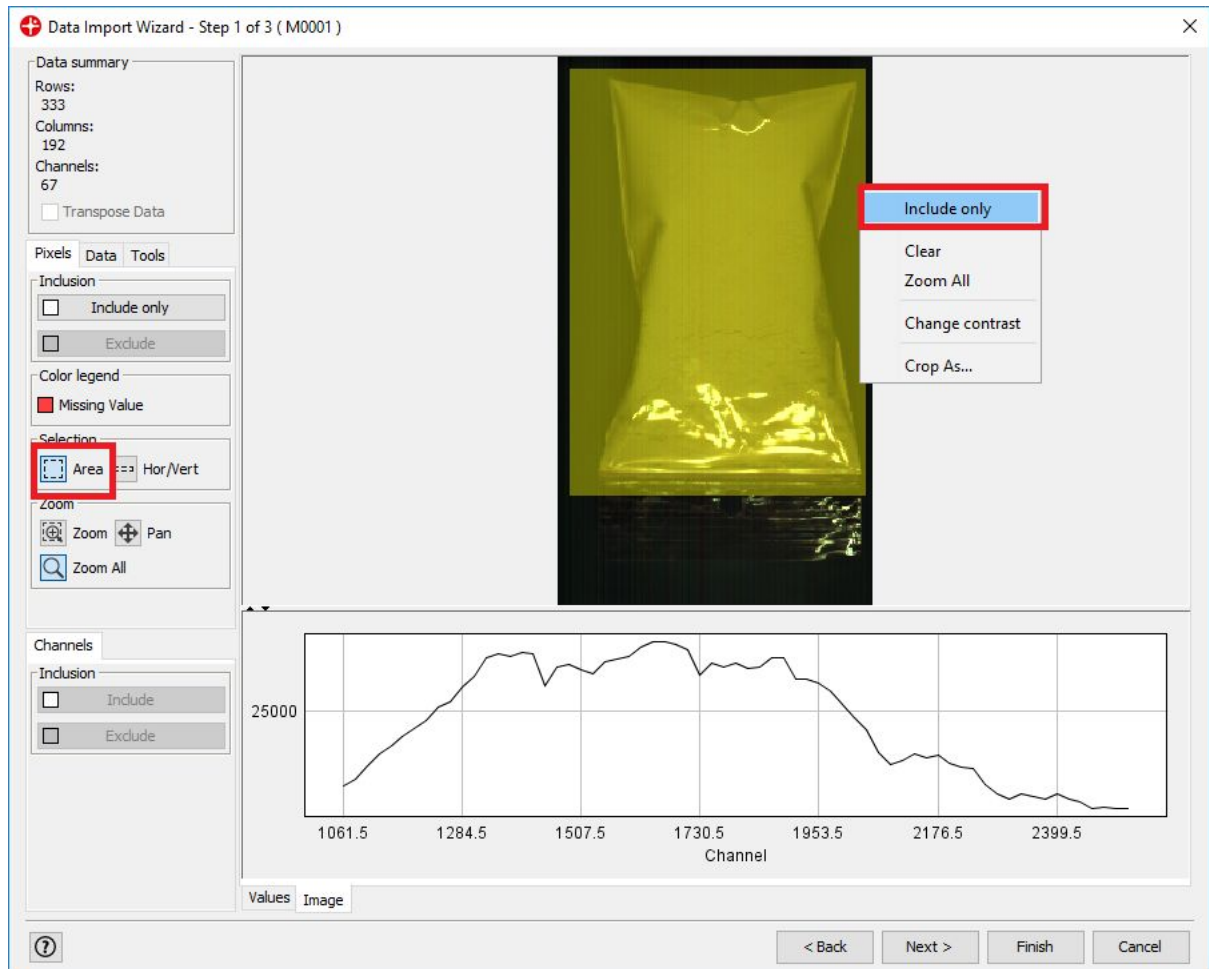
Data Import Wizard - Step 1 of 3 ( M0001 )

Data summary
Rows:
333
Columns:
192
Channels:
67
Transpose Data

Pixels Data Tools
Inclusion
Include only
Exclude
Color legend
Missing Value
Selection
Area Hor/Vert
Zoom
Zoom Pan
Zoom All

Channels
Inclusion
Include
Exclude

Include only
Clear
Zoom All
Change contrast
Crop As...

25000
1061.5 1284.5 1507.5 1730.5 1953.5 2176.5 2399.5
Channel

Values Image

< Back Next > Finish Cancel